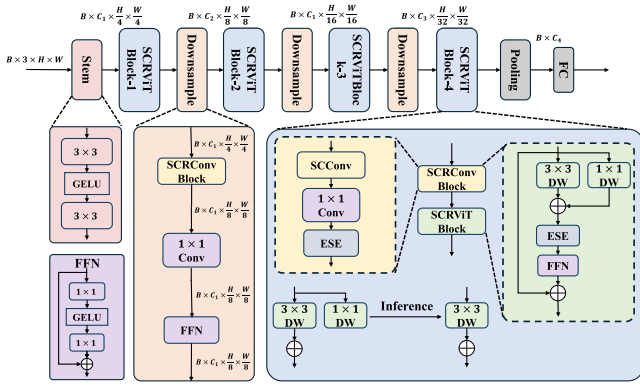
$B \times 3 \times H \times W$

Stem

$B \times C_1 \times \frac{H}{4} \times \frac{W}{4}$

SCRViT Block-1

Downsample

$B \times C_2 \times \frac{H}{8} \times \frac{W}{8}$

SCRViT Block-2

Downsample

$B \times C_1 \times \frac{H}{16} \times \frac{W}{16}$

SCRViTBlock-3

Downsample

$B \times C_3 \times \frac{H}{32} \times \frac{W}{32}$

SCRViT Block-4

Pooling

$B \times C_4$

FC

3 × 3

GELU

3 × 3

FFN

1 × 1

GELU

1 × 1

$B \times C_1 \times \frac{H}{4} \times \frac{W}{4}$

SCRConv Block

$B \times C_1 \times \frac{H}{8} \times \frac{W}{8}$

1 × 1 Conv

$B \times C_1 \times \frac{H}{8} \times \frac{W}{8}$

FFN

$B \times C_1 \times \frac{H}{8} \times \frac{W}{8}$

SCConv

1 × 1 Conv

ESE

SCRConv Block

SCRViT Block

3 × 3 DW

1 × 1 DW

ESE

FFN

3 × 3 DW

1 × 1 DW

Inference

3 × 3 DW